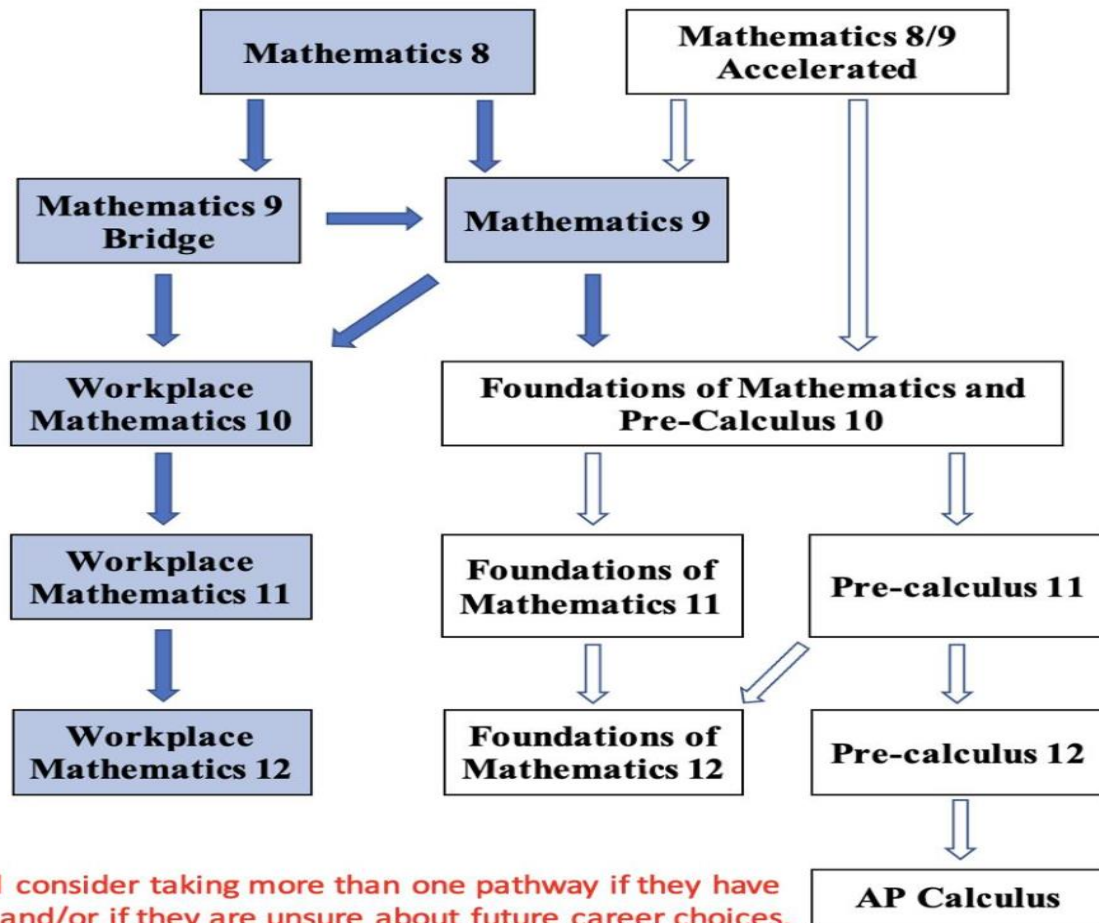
Mathematics 8

Mathematics 8/9 Accelerated

Mathematics 9 Bridge

Mathematics 9

Workplace Mathematics 10

Foundations of Mathematics and Pre-Calculus 10

Workplace Mathematics 11

Foundations of Mathematics 11

Pre-calculus 11

Workplace Mathematics 12

Foundations of Mathematics 12

Pre-calculus 12

AP Calculus

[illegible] consider taking more than one pathway if they have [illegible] and/or if they are unsure about future career choices.